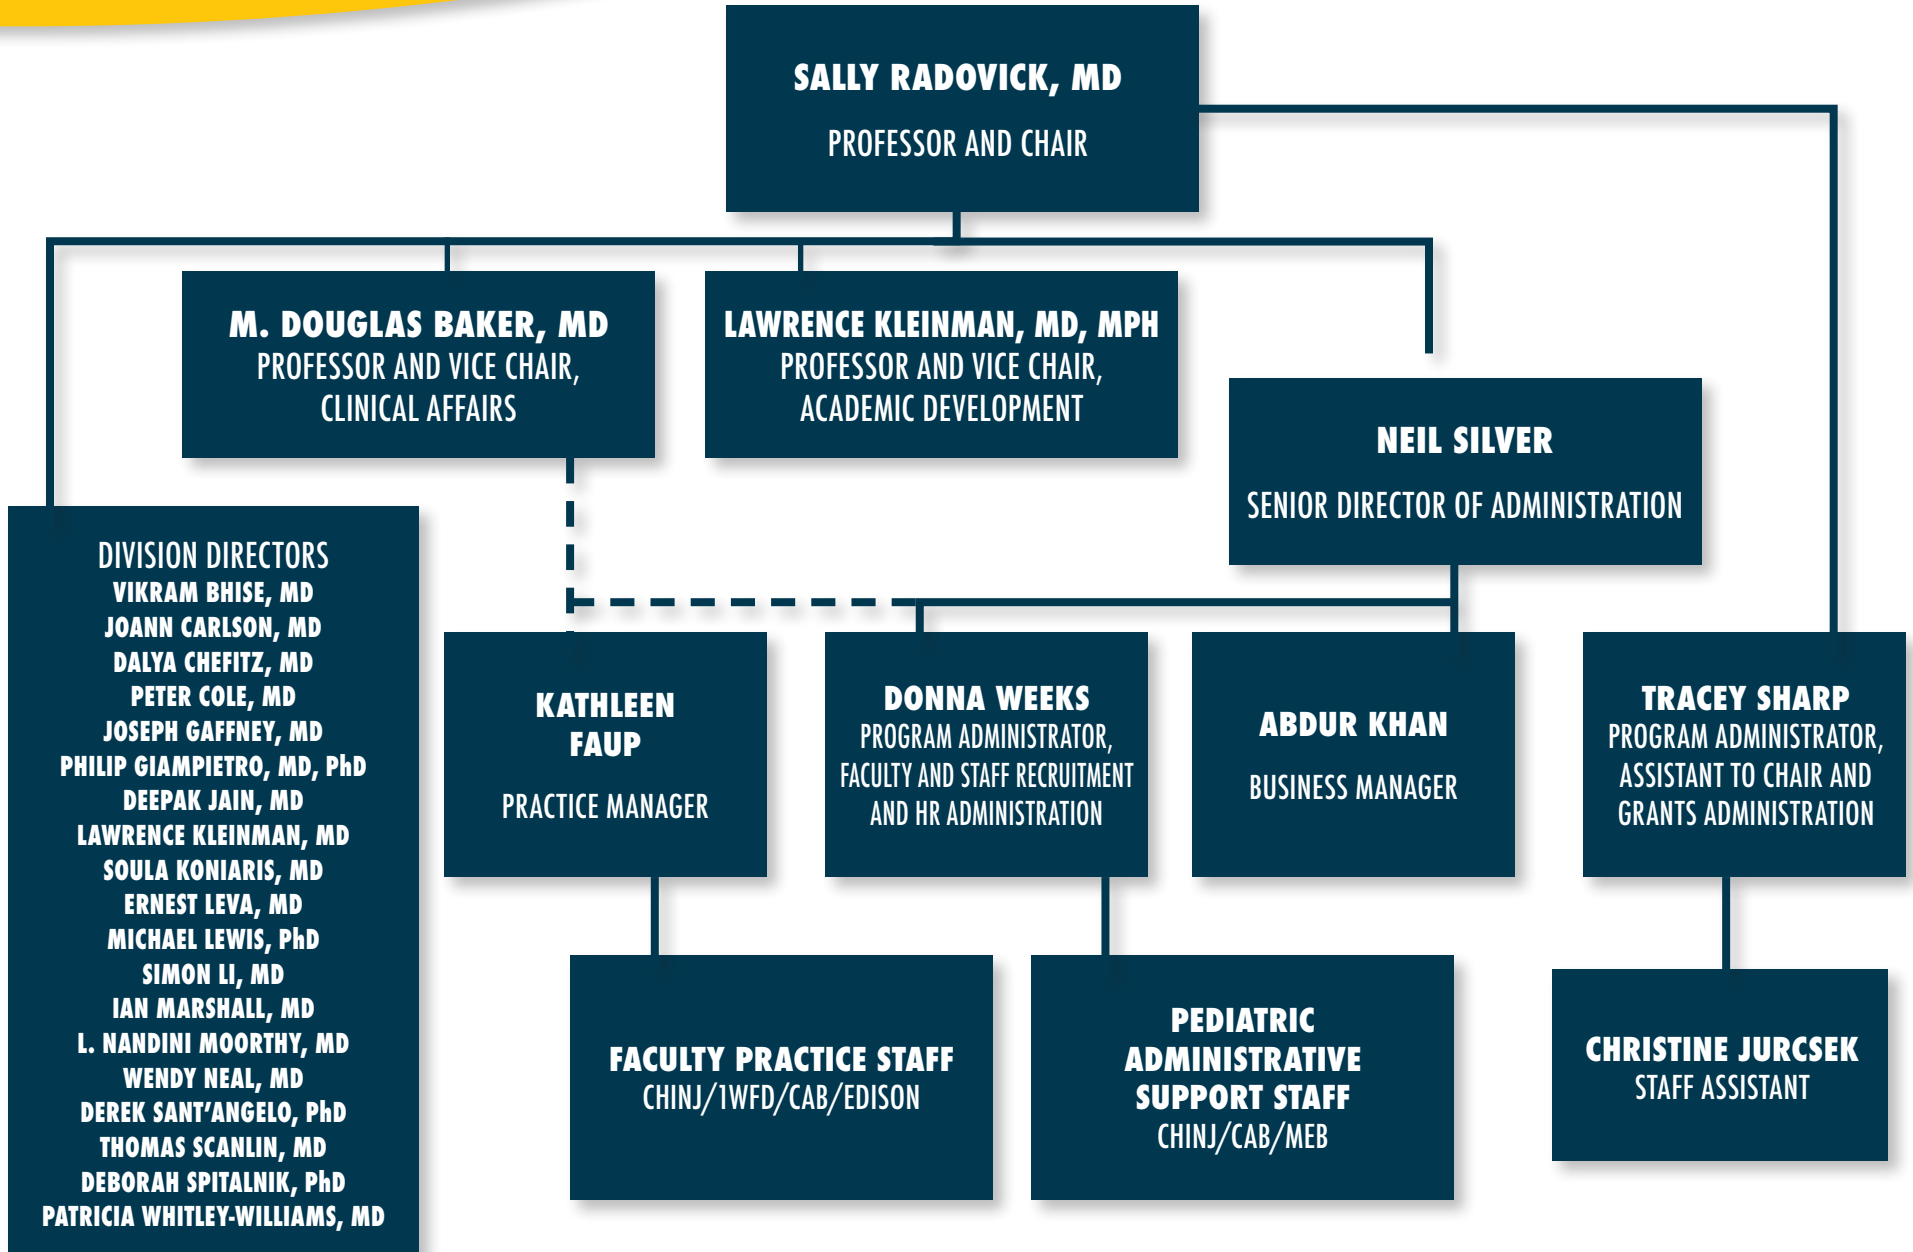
SALLY RADOVICK, MD
PROFESSOR AND CHAIR

M. DOUGLAS BAKER, MD
PROFESSOR AND VICE CHAIR, CLINICAL AFFAIRS

LAWRENCE KLEINMAN, MD, MPH
PROFESSOR AND VICE CHAIR, ACADEMIC DEVELOPMENT

NEIL SILVER
SENIOR DIRECTOR OF ADMINISTRATION

DIVISION DIRECTORS
VIKRAM BHISE, MD
JOANN CARLSON, MD
DALYA CHEFITZ, MD
PETER COLE, MD
JOSEPH GAFFNEY, MD
PHILIP GIAMPIETRO, MD, PhD
DEEPAK JAIN, MD
LAWRENCE KLEINMAN, MD
SOULA KONIARIS, MD
ERNEST LEVA, MD
MICHAEL LEWIS, PhD
SIMON LI, MD
IAN MARSHALL, MD
L. NANDINI MOORTHY, MD
WENDY NEAL, MD
DEREK SANT'ANGELO, PhD
THOMAS SCANLIN, MD
DEBORAH SPITALNIK, PhD
PATRICIA WHITLEY-WILLIAMS, MD

KATHLEEN FAUP
PRACTICE MANAGER

DONNA WEEKS
PROGRAM ADMINISTRATOR, FACULTY AND STAFF RECRUITMENT AND HR ADMINISTRATION

ABDUR KHAN
BUSINESS MANAGER

TRACEY SHARP
PROGRAM ADMINISTRATOR, ASSISTANT TO CHAIR AND GRANTS ADMINISTRATION

FACULTY PRACTICE STAFF
CHINJ/1WFD/CAB/EDISON

PEDIATRIC ADMINISTRATIVE SUPPORT STAFF
CHINJ/CAB/MEB

CHRISTINE JURCSEK
STAFF ASSISTANT